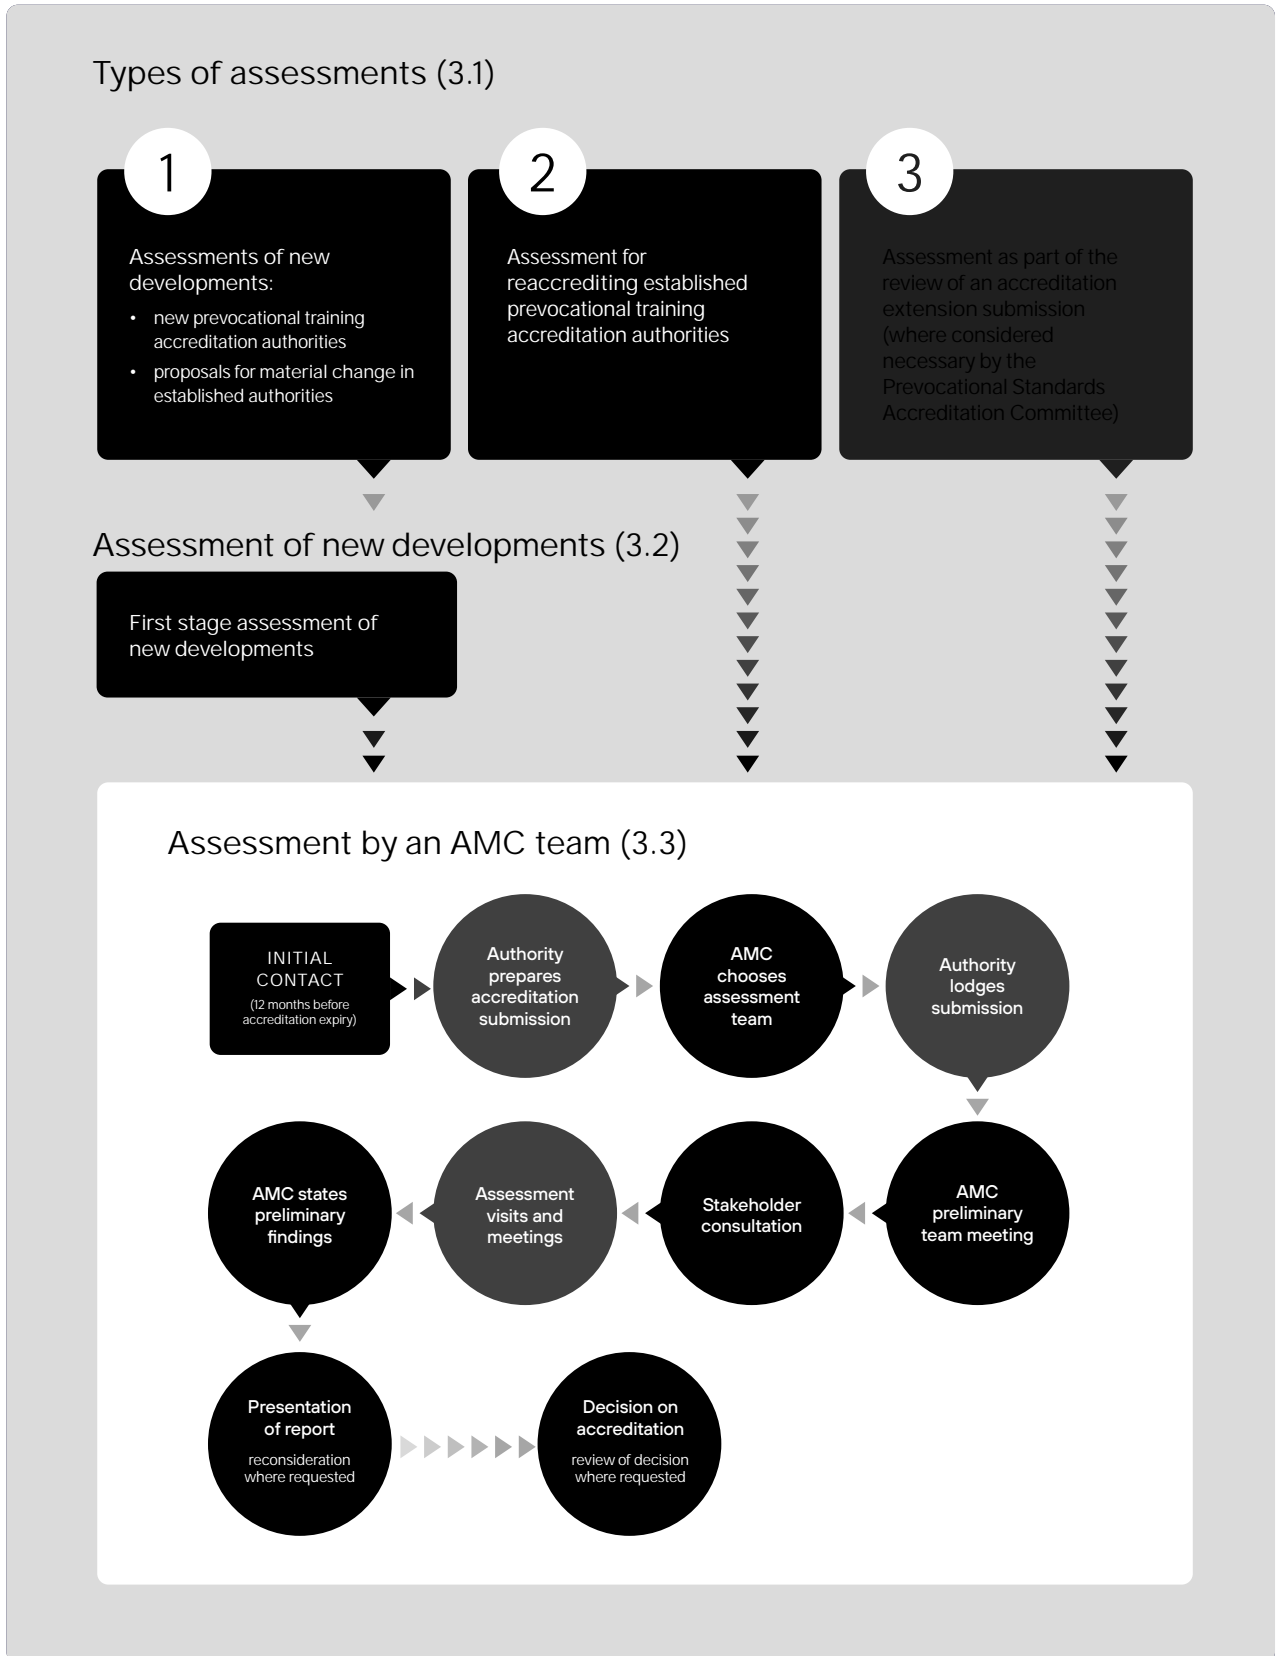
Types of assessments (3.1)

1

Assessments of new developments:

- new prevocational training accreditation authorities
- proposals for material change in established authorities

2

Assessment for reaccrediting established prevocational training accreditation authorities

3

Assessment as part of the review of an accreditation extension submission (where considered necessary by the Prevocational Standards Accreditation Committee)

Assessment of new developments (3.2)

First stage assessment of new developments

Assessment by an AMC team (3.3)

INITIAL CONTACT (12 months before accreditation expiry)

Authority prepares accreditation submission

AMC chooses assessment team

Authority lodges submission

AMC preliminary team meeting

Stakeholder consultation

Assessment visits and meetings

AMC states preliminary findings

Presentation of report reconsideration where requested

Decision on accreditation review of decision where requested